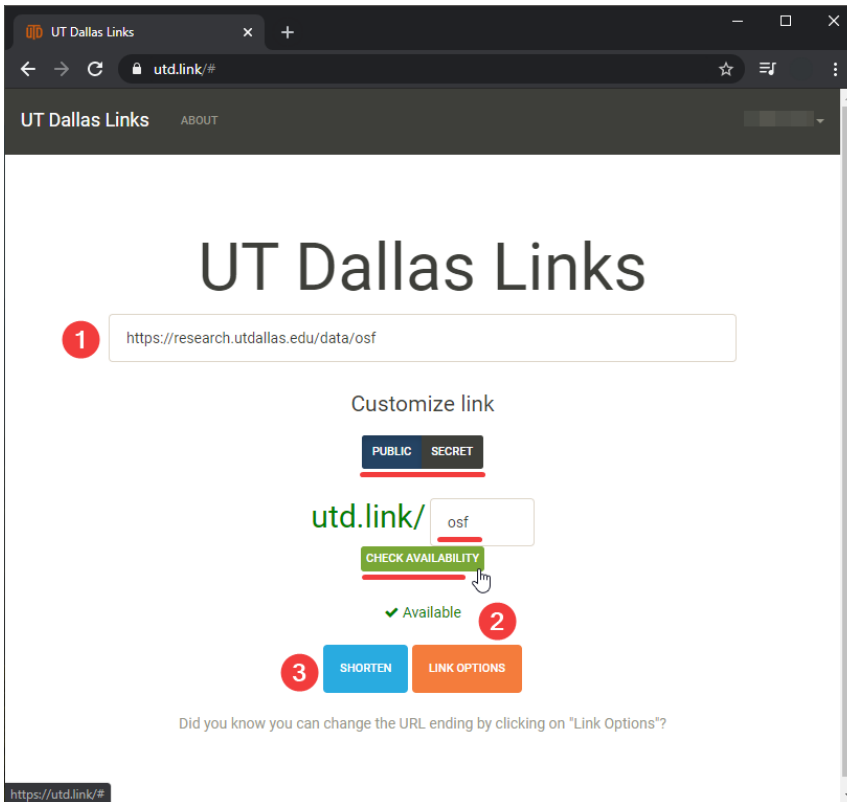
UT Dallas Links

utd.link/#

UT Dallas Links ABOUT

UT Dallas Links

1

https://research.utdallas.edu/data/osf

Customize link

PUBLIC SECRET

utd.link/ osf

CHECK AVAILABILITY

✔ Available

2

3

SHORTEN

LINK OPTIONS

Did you know you can change the URL ending by clicking on "Link Options"?

https://utd.link/#